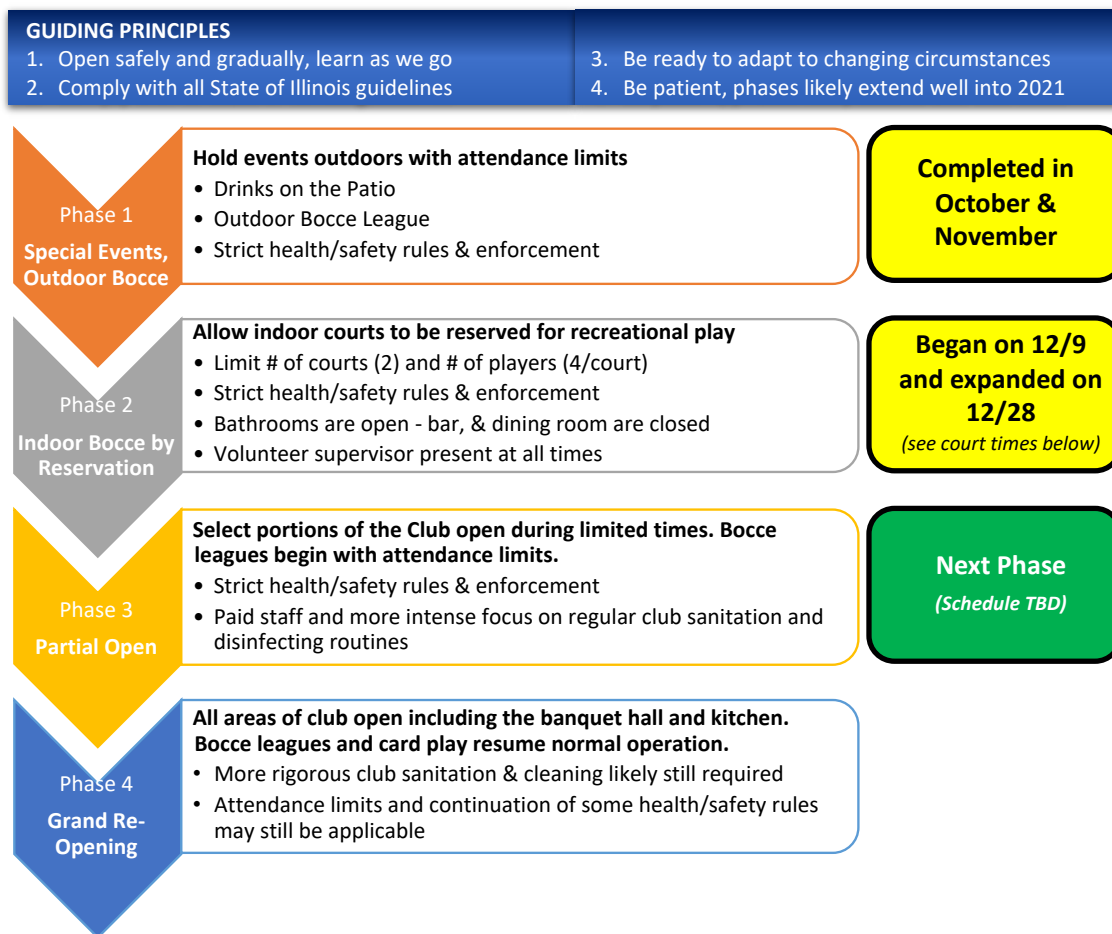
GUIDING PRINCIPLES
1. Open safely and gradually, learn as we go
2. Comply with all State of Illinois guidelines
3. Be ready to adapt to changing circumstances
4. Be patient, phases likely extend well into 2021

Phase 1
Special Events, Outdoor Bocce

Hold events outdoors with attendance limits
• Drinks on the Patio
• Outdoor Bocce League
• Strict health/safety rules & enforcement

Completed in October & November

Phase 2
Indoor Bocce by Reservation

Allow indoor courts to be reserved for recreational play
• Limit # of courts (2) and # of players (4/court)
• Strict health/safety rules & enforcement
• Bathrooms are open - bar, & dining room are closed
• Volunteer supervisor present at all times

Began on 12/9 and expanded on 12/28
(see court times below)

Phase 3
Partial Open

Select portions of the Club open during limited times. Bocce leagues begin with attendance limits.
• Strict health/safety rules & enforcement
• Paid staff and more intense focus on regular club sanitation and disinfecting routines

Next Phase
(Schedule TBD)

Phase 4
Grand Re-Opening

All areas of club open including the banquet hall and kitchen. Bocce leagues and card play resume normal operation.
• More rigorous club sanitation & cleaning likely still required
• Attendance limits and continuation of some health/safety rules may still be applicable